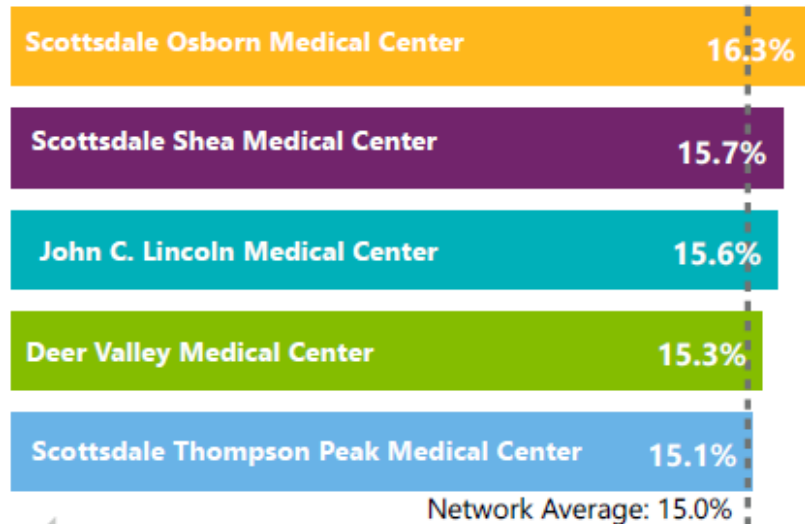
Scottsdale Osborn Medical Center 16.3%

Scottsdale Shea Medical Center 15.7%

John C. Lincoln Medical Center 15.6%

Deer Valley Medical Center 15.3%

Scottsdale Thompson Peak Medical Center 15.1%

Network Average: 15.0%